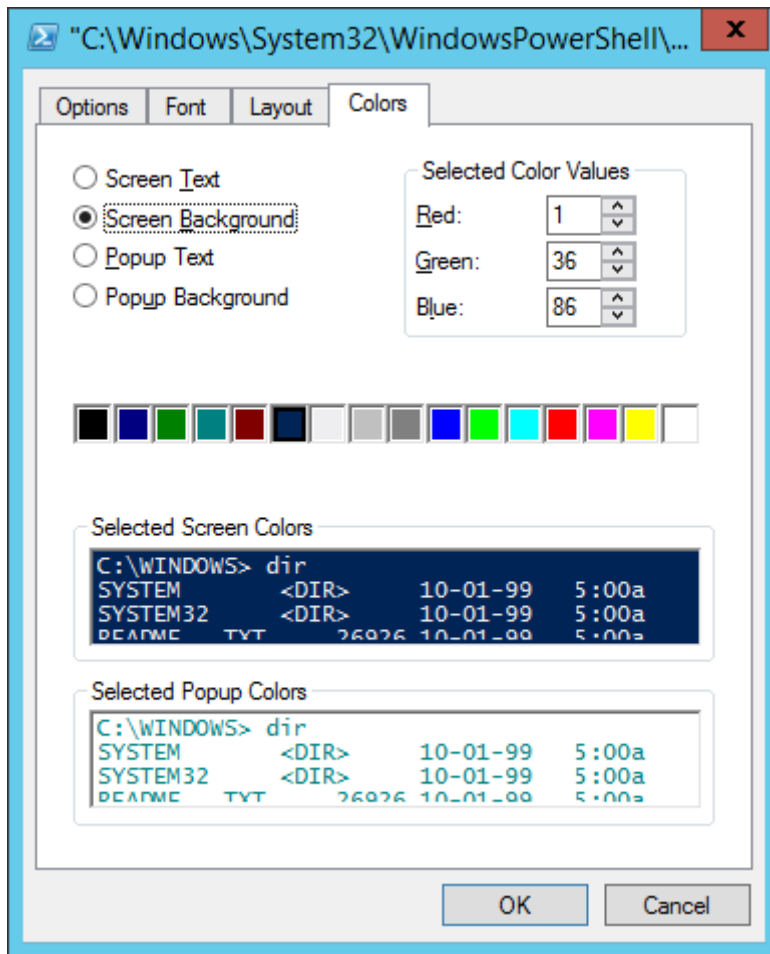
"C:\Windows\System32\WindowsPowerShell\...

Options Font Layout Colors

Screen Text
Screen Background
Popup Text
Popup Background

Selected Color Values
Red: 1
Green: 36
Blue: 86

Selected Screen Colors
C:\WINDOWS> dir
SYSTEM <DIR> 10-01-99 5:00a
SYSTEM32 <DIR> 10-01-99 5:00a
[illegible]

Selected Popup Colors
C:\WINDOWS> dir
SYSTEM <DIR> 10-01-99 5:00a
SYSTEM32 <DIR> 10-01-99 5:00a
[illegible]

OK Cancel